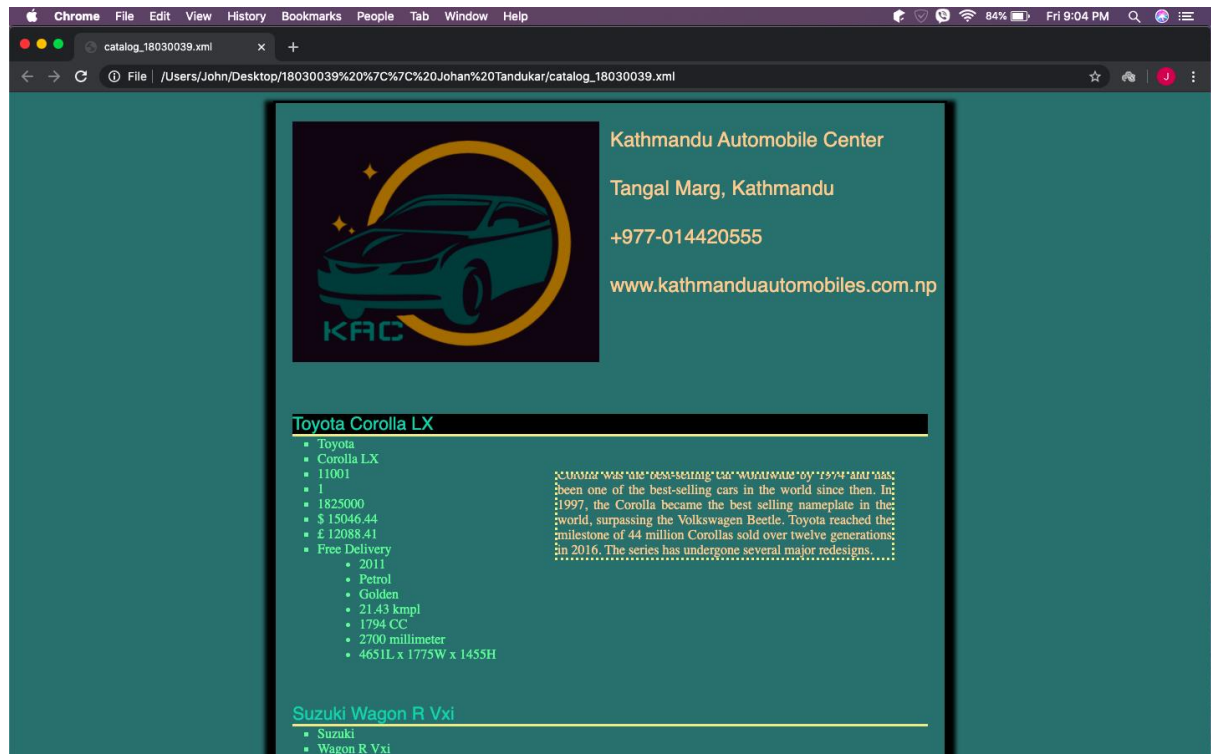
Chrome File Edit View History Bookmarks People Tab Window Help

84% Fri 9:04 PM

catalog_18030039.xml

File | /Users/John/Desktop/18030039%20%7C%7C%20Johan%20Tandukar/catalog_18030039.xml

J

KAC

Kathmandu Automobile Center

Tangal Marg, Kathmandu

+977-014420555

www.kathmanduautomobiles.com.np

Toyota Corolla LX

- Toyota
- Corolla LX
- 11001
- 1
- 1825000
- $ 15046.44
- £ 12088.41
- Free Delivery
  - 2011
  - Petrol
  - Golden
  - 21.43 kmpl
  - 1794 CC
  - 2700 millimeter
  - 4651L x 1775W x 1455H

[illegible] been one of the best-selling cars in the world since then. In 1997, the Corolla became the best selling nameplate in the world, surpassing the Volkswagen Beetle. Toyota reached the milestone of 44 million Corollas sold over twelve generations in 2016. The series has undergone several major redesigns.

Suzuki Wagon R Vxi

- Suzuki
- Wagon R Vxi